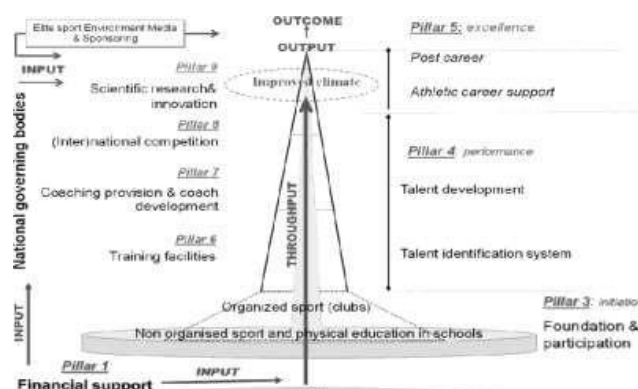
Elite sport Environment Media & Sponsoring

OUTCOME

OUTPUT

Pillar 5: excellence

INPUT

Pillar 9
Scientific research& innovation

Improved climate

Post career

Athletic career support

National governing bodies

Pillar 8
(Inter)national competition

Pillar 4 performance

Pillar 7
Coaching provision & coach development

THROUGHPUT

Talent development

Pillar 6
Training facilities

Talent identification system

Organized sport (clubs)

Pillar 3: initiatio

INPUT

Non organised sport and physical education in schools

Foundation & participation

Pillar 1
Financial support

INPUT